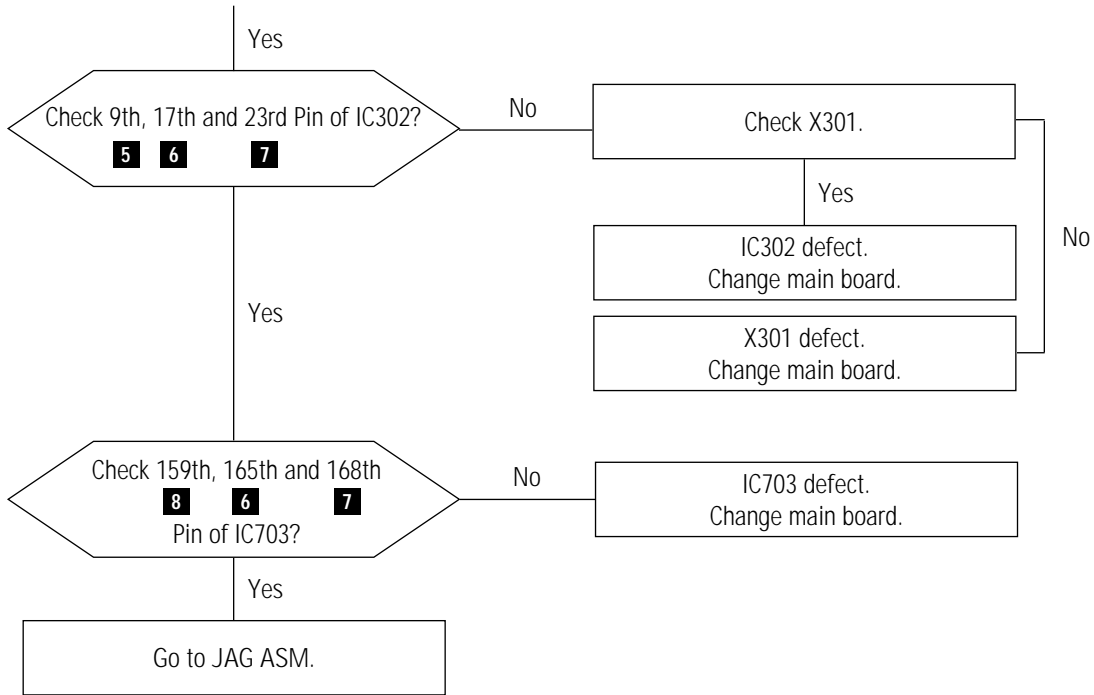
Yes

Check 9th, 17th and 23rd Pin of IC302?
5 6 7

No

Check X301.

Yes

IC302 defect.
Change main board.

No

X301 defect.
Change main board.

Yes

Check 159th, 165th and 168th
8 6 7
Pin of IC703?

No

IC703 defect.
Change main board.

Yes

Go to JAG ASM.